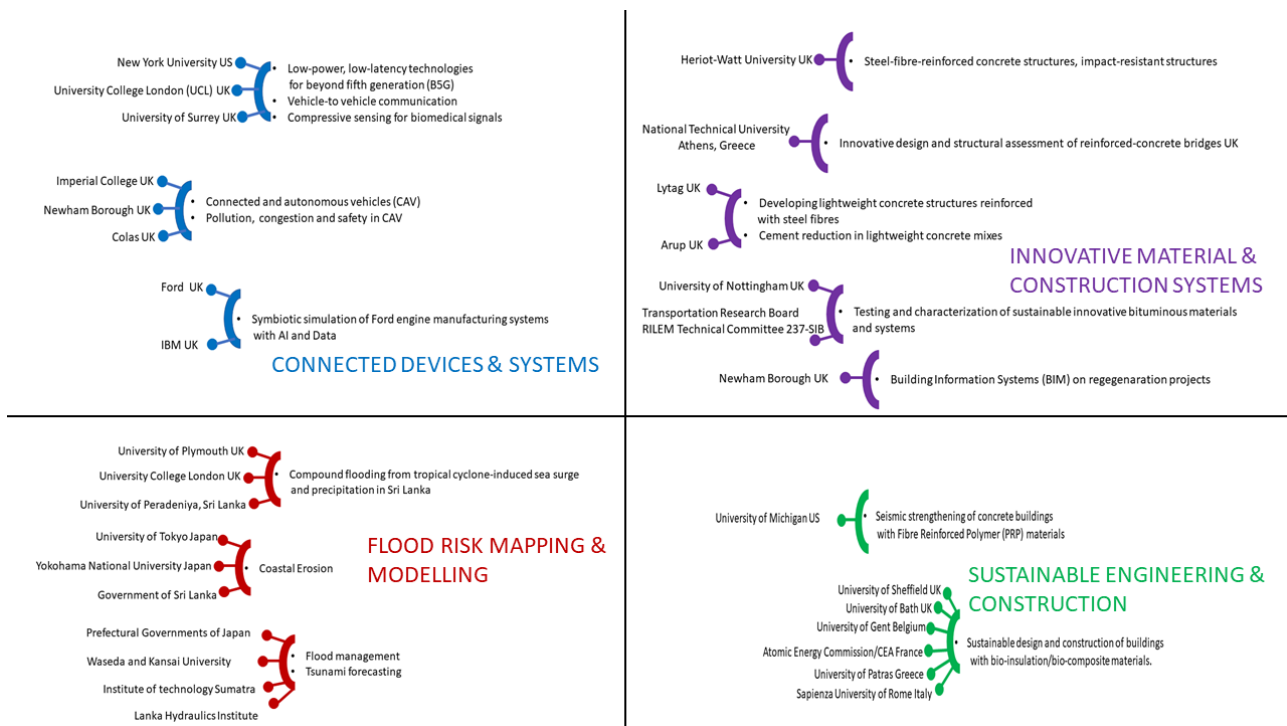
New York University US
University College London (UCL) UK
University of Surrey UK

- Low-power, low-latency technologies for beyond fifth generation (B5G)
- Vehicle-to vehicle communication
- Compressive sensing for biomedical signals

Imperial College UK
Newham Borough UK
Colas UK

- Connected and autonomous vehicles (CAV)
- Pollution, congestion and safety in CAV

Ford UK
IBM UK

- Symbiotic simulation of Ford engine manufacturing systems with AI and Data

CONNECTED DEVICES & SYSTEMS

Heriot-Watt University UK

- Steel-fibre-reinforced concrete structures, impact-resistant structures

National Technical University Athens, Greece

- Innovative design and structural assessment of reinforced-concrete bridges UK

Lytag UK
Arup UK

- Developing lightweight concrete structures reinforced with steel fibres
- Cement reduction in lightweight concrete mixes

INNOVATIVE MATERIAL & CONSTRUCTION SYSTEMS

University of Nottingham UK
Transportation Research Board
RILEM Technical Committee 237-SIB

- Testing and characterization of sustainable innovative bituminous materials and systems

Newham Borough UK

- Building Information Systems (BIM) on regegenaration projects

University of Plymouth UK
University College London UK
University of Peradeniya, Sri Lanka

- Compound flooding from tropical cyclone-induced sea surge and precipitation in Sri Lanka

University of Tokyo Japan
Yokohama National University Japan
Government of Sri Lanka

- Coastal Erosion

FLOOD RISK MAPPING & MODELLING

Prefectural Governments of Japan
Waseda and Kansai University
Institute of technology Sumatra
Lanka Hydraulics Institute

- Flood management
- Tsunami forecasting

University of Michigan US

- Seismic strengthening of concrete buildings with Fibre Reinforced Polymer (PRP) materials

SUSTAINABLE ENGINEERING & CONSTRUCTION

University of Sheffield UK
University of Bath UK
University of Gent Belgium
Atomic Energy Commission/CEA France
University of Patras Greece
Sapienza University of Rome Italy

- Sustainable design and construction of buildings with bio-insulation/bio-composite materials.